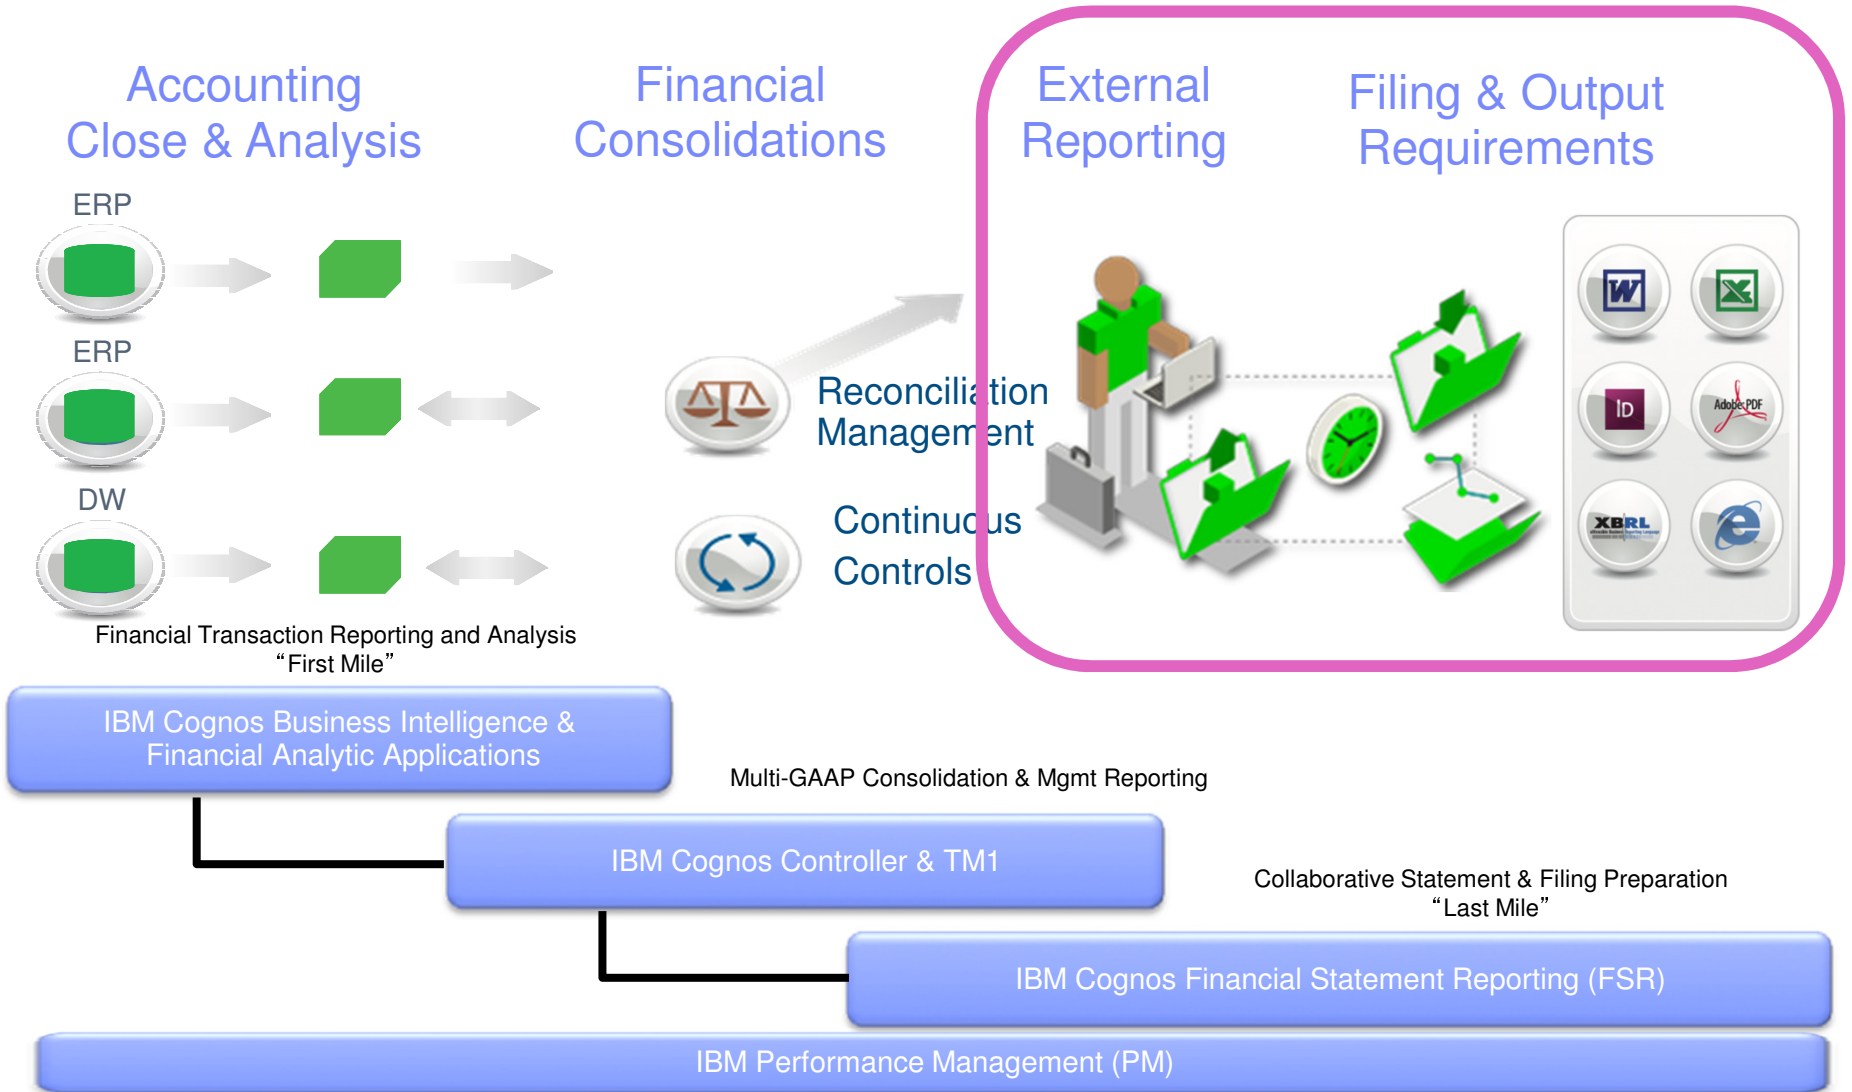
Accounting Close & Analysis

Financial Consolidations

External Reporting

Filing & Output Requirements

ERP

ERP

DW

Reconciliation Management

Continuous Controls

W

ID

Adobe PDF

XBRL

e

Financial Transaction Reporting and Analysis
“First Mile”

IBM Cognos Business Intelligence & Financial Analytic Applications

Multi-GAAP Consolidation & Mgmt Reporting

IBM Cognos Controller & TM1

Collaborative Statement & Filing Preparation
“Last Mile”

IBM Cognos Financial Statement Reporting (FSR)

IBM Performance Management (PM)